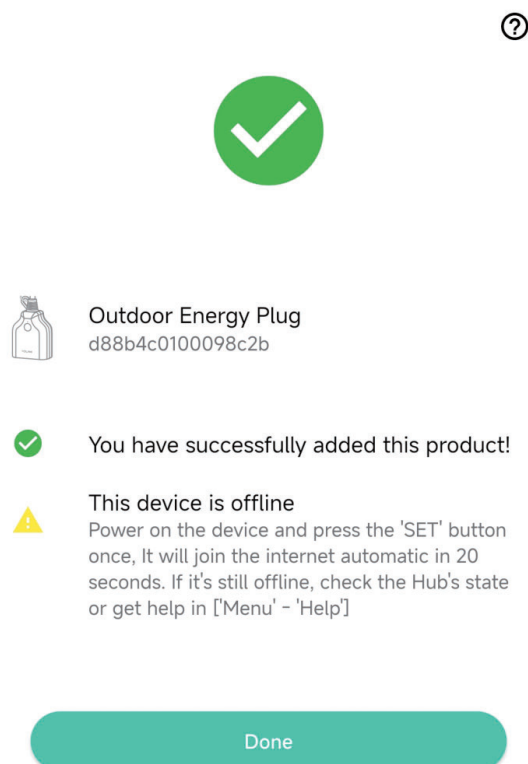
?

Outdoor Energy Plug
d88b4c0100098c2b

You have successfully added this product!

This device is offline
Power on the device and press the 'SET' button once, It will join the internet automatic in 20 seconds. If it's still offline, check the Hub's state or get help in ['Menu' - 'Help']

Done